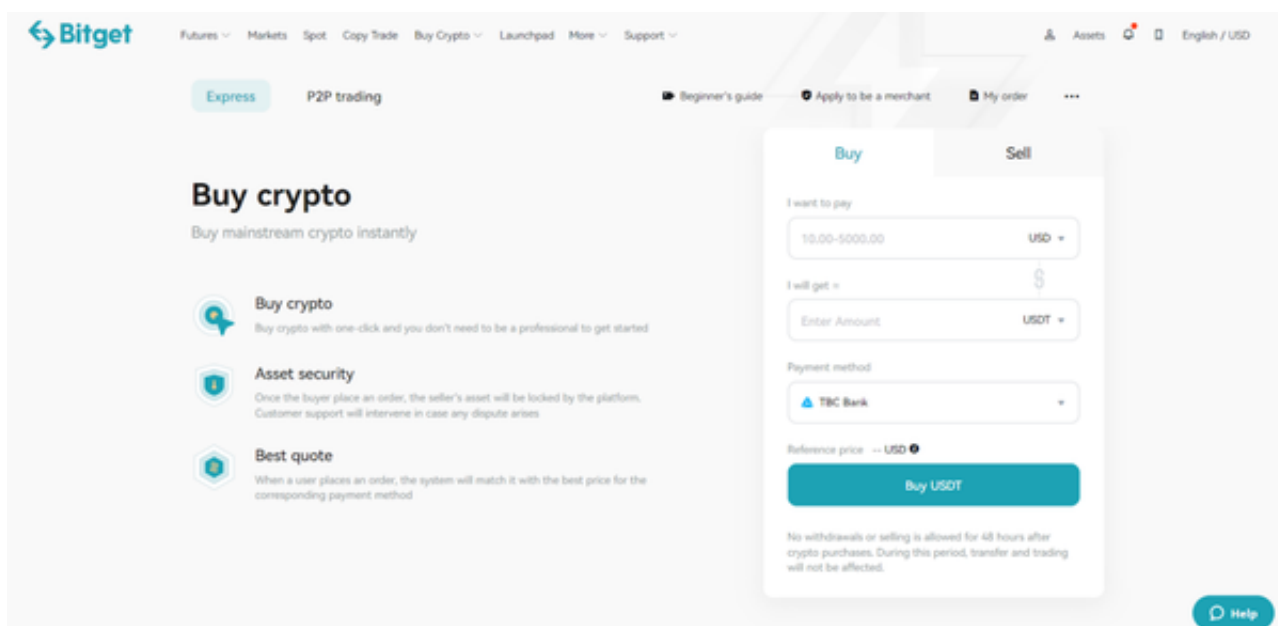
Bitget Futures Markets Spot Copy Trade Buy Crypto Launchpad More Support Assets English / USD

Express P2P trading

Beginner's guide Apply to be a merchant My order ···

Buy crypto

Buy mainstream crypto instantly

Buy crypto

Buy crypto with one-click and you don't need to be a professional to get started

Asset security

Once the buyer place an order, the seller's asset will be locked by the platform. Customer support will intervene in case any dispute arises

Best quote

When a user places an order, the system will match it with the best price for the corresponding payment method

Buy Sell

I want to pay

10.00-5000.00 USD

I will get ≈

Enter Amount USDT

Payment method

TBC Bank

Reference price -- USD

Buy USDT

No withdrawals or selling is allowed for 48 hours after crypto purchases. During this period, transfer and trading will not be affected.

Help